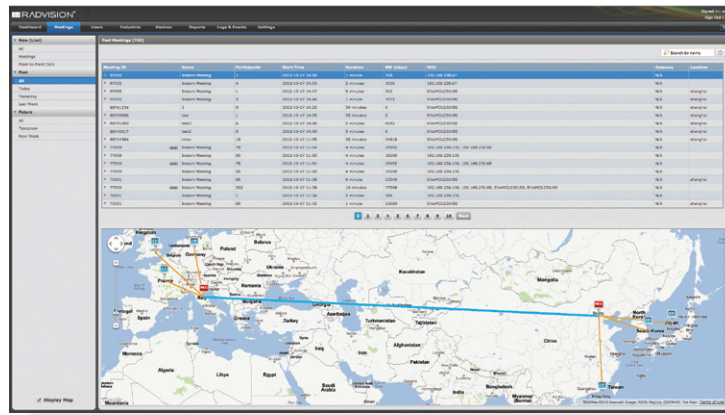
RADVISION

Dashboard | Meetings | Users | Endpoints | Devices | Reports | Logs & Events | Settings

Now (Live)
All
Meetings
Meet-to-Point Calls

Past
All
Today
Yesterday
Last Week

Future
All
Tomorrow
Next Week

Past Meetings (760)

Search by name

| Meeting ID | Name | Participants | Start Time | Duration | BW (kbps) | MCU | Gateway | Location |
|---|---|---|---|---|---|---|---|---|
| 87556 | Instant Meeting | 1 | 2012-10-17 14:00 | 1 minute | 768 | 192.168.238.57 | N/A | |
| 87555 | Instant Meeting | 4 | 2012-10-17 14:52 | 3 minutes | 3034 | 192.168.239.57 | N/A | |
| 87558 | Instant Meeting | 1 | 2012-10-17 14:47 | 5 minutes | 512 | EliseMCU230190 | N/A | |
| 87555 | Instant Meeting | 2 | 2012-10-17 14:46 | 1 minute | 1072 | EliseMCU230190 | N/A | |
| 88741234 | 1 | 6 | 2012-10-17 14:25 | 34 minutes | 0 | EliseMCU230190 | N/A | shanghai |
| 88745556 | test | 1 | 2012-10-17 14:25 | 35 minutes | 0 | EliseMCU230190 | N/A | shanghai |
| 88741803 | test2 | 5 | 2012-10-17 14:06 | 5 minutes | 4432 | EliseMCU230190 | N/A | shanghai |
| 88745517 | test2 | 0 | 2012-10-17 14:06 | 5 minutes | 0 | EliseMCU230190 | N/A | |
| 88741864 | move | 18 | 2012-10-17 11:48 | 35 minutes | 70818 | EliseMCU230190 | N/A | shanghai |
| 77939 | Instant Meeting | 70 | 2012-10-17 11:36 | 4 minutes | 20054 | 192.168.239.230, 192.168.230.60 | N/A | |
| 77938 | Instant Meeting | 50 | 2012-10-17 11:35 | 4 minutes | 20229 | 192.168.239.230 | N/A | |
| 77936 | Instant Meeting | 70 | 2012-10-17 11:34 | 4 minutes | 20114 | 192.168.239.230, 192.168.230.60 | N/A | |
| 77935 | Instant Meeting | 50 | 2012-10-17 11:31 | 4 minutes | 20048 | 192.168.239.230 | N/A | |
| 77932 | Instant Meeting | 50 | 2012-10-17 11:30 | 3 minutes | 22648 | EliseMCU230190 | N/A | shanghai |
| 77929 | Instant Meeting | 200 | 2012-10-17 11:28 | 15 minutes | 77568 | 192.168.239.230, 192.168.230.60, EliseMCU230190, EliseMCU230190 | N/A | shanghai |
| 76931 | Instant Meeting | 1 | 2012-10-17 11:30 | 3 minutes | 156 | 192.168.239.230 | N/A | |
| 76931 | Instant Meeting | 60 | 2012-10-17 11:22 | 1 minute | 23049 | EliseMCU230190 | N/A | shanghai |

1 2 3 4 5 6 7 8 9 10 Next

Display Map

Kingdom, Poland, Belarus, Ukraine, France, Italy, Romania, Kazakhstan, Mongolia, Spain, Portugal, Greece, Turkey, Azerbaijan, Turkmenistan, Tajikistan, Uzbekistan, Morocco, Algeria, Libya, Egypt, Iraq, Iran, Afghanistan, Pakistan, China, North Korea, South Korea, Japan, Taiwan, Saudi Arabia, Mauritania, Myanmar (Burma), Hong Kong

Map data ©2012 Basarsoft, Google, INEGI, MapLink, ORION-ME - Terms of Use